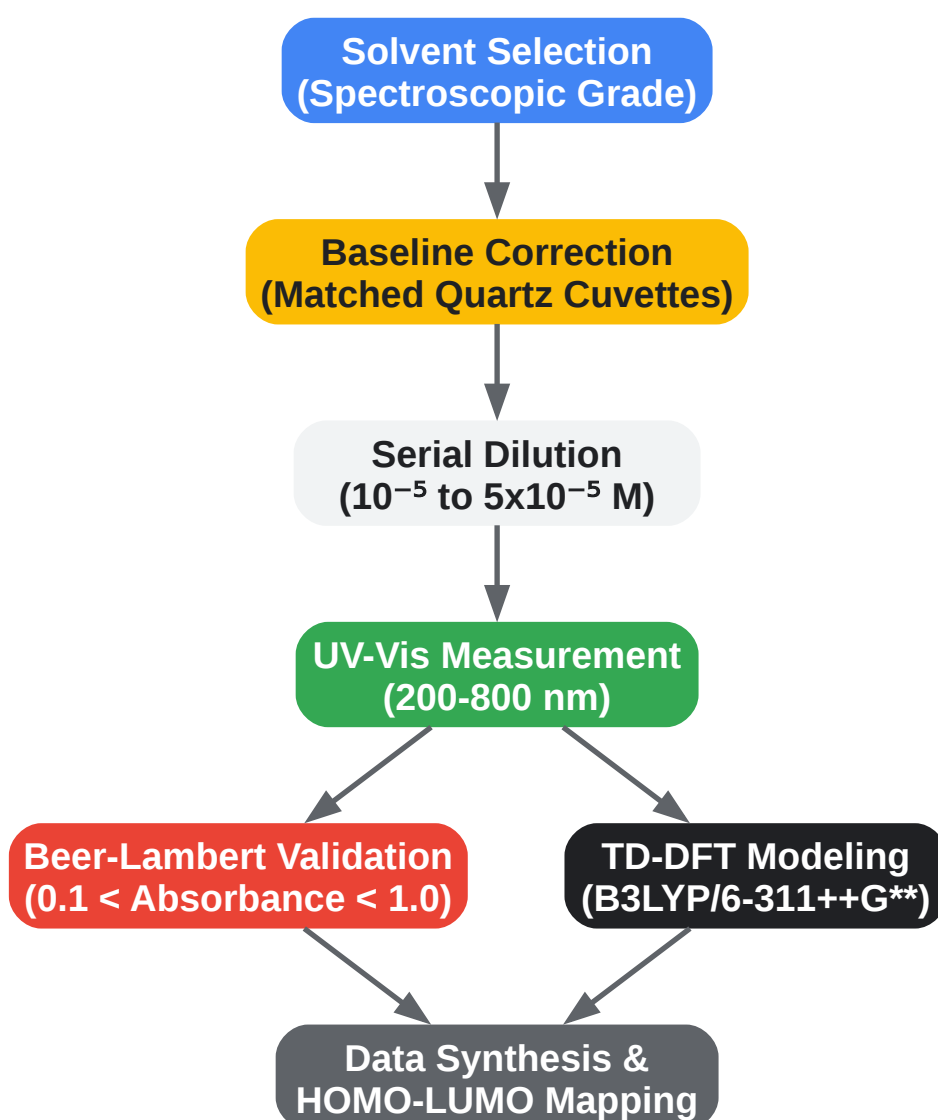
Solvent Selection
(Spectroscopic Grade)

Baseline Correction
(Matched Quartz Cuvettes)

Serial Dilution
($10^{-5}$ to $5x10^{-5}$ M)

UV-Vis Measurement
(200-800 nm)

Beer-Lambert Validation
(0.1 < Absorbance < 1.0)

TD-DFT Modeling
(B3LYP/6-311++G**)

Data Synthesis &
HOMO-LUMO Mapping